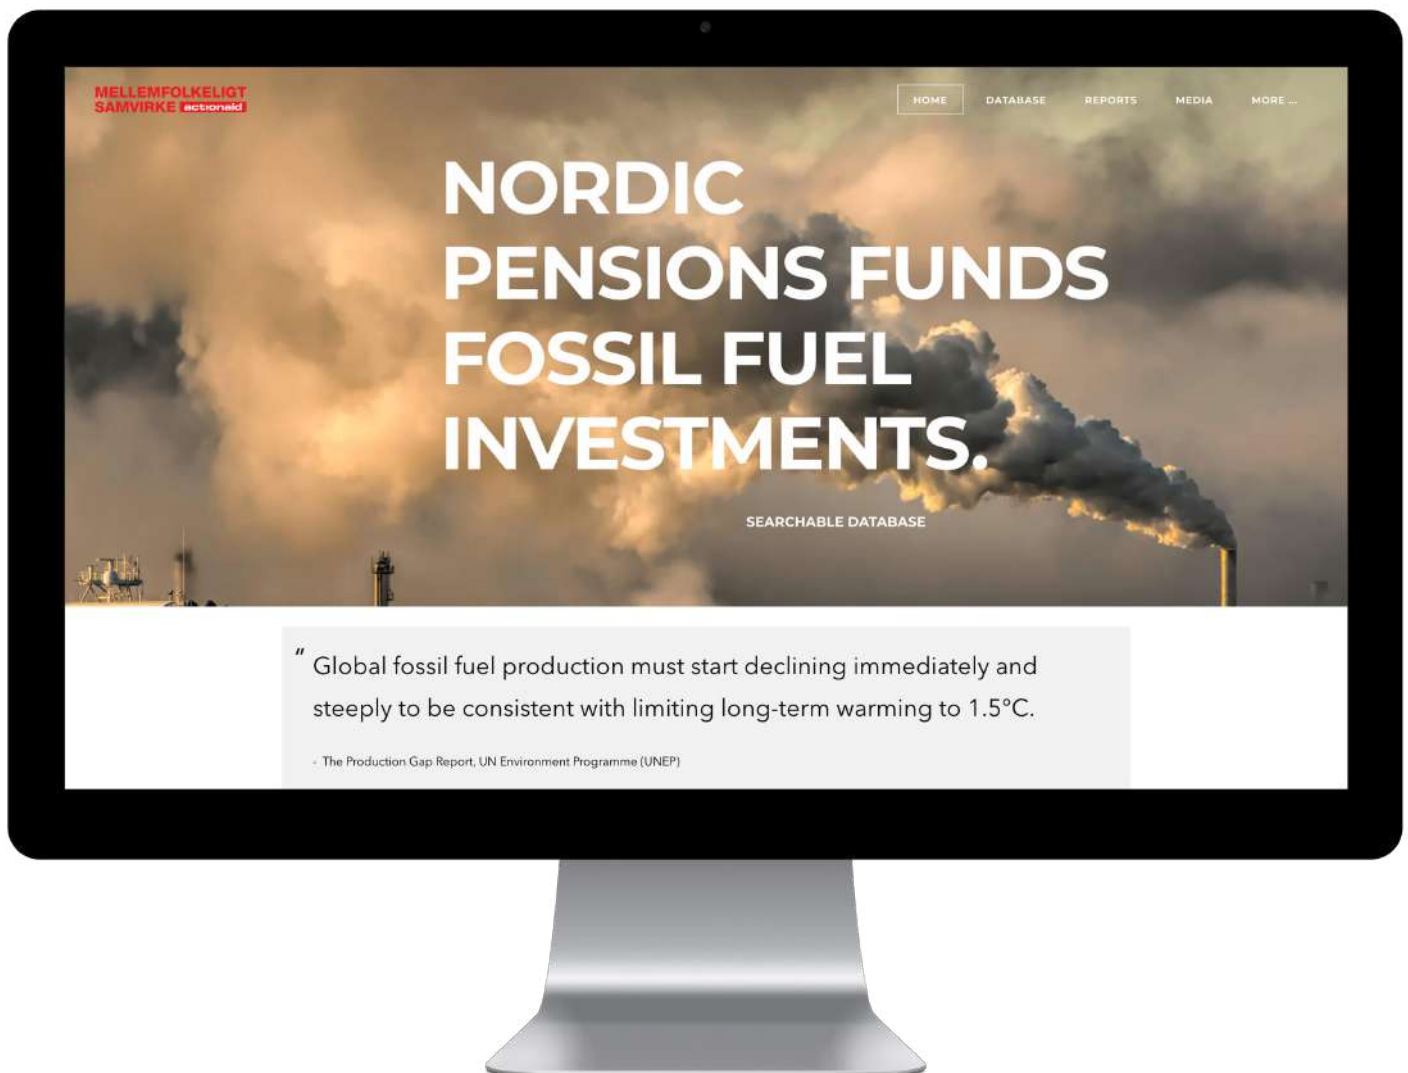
MELLEMFOLKELIGT SAMVIRKE actionaid

HOME DATABASE REPORTS MEDIA MORE ...

NORDIC PENSIONS FUNDS FOSSIL FUEL INVESTMENTS.

SEARCHABLE DATABASE

" Global fossil fuel production must start declining immediately and steeply to be consistent with limiting long-term warming to 1.5°C.

- The Production Gap Report, UN Environment Programme (UNEP)